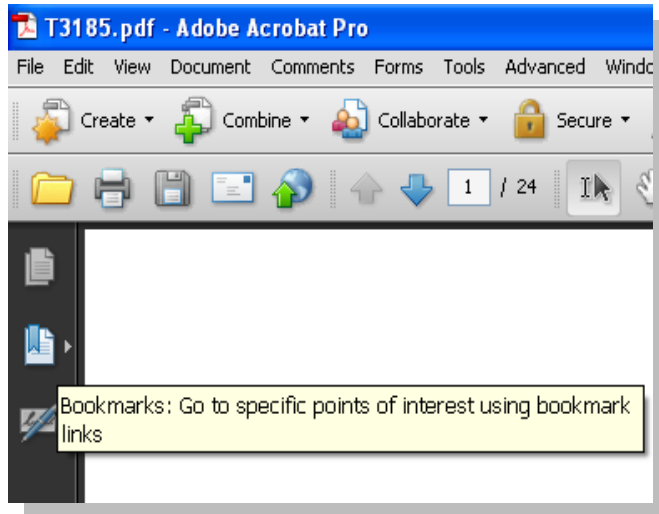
T3185.pdf - Adobe Acrobat Pro

File Edit View Document Comments Forms Tools Advanced Windo

Create ▾ Combine ▾ Collaborate ▾ Secure ▾

1 / 24

Bookmarks: Go to specific points of interest using bookmark links